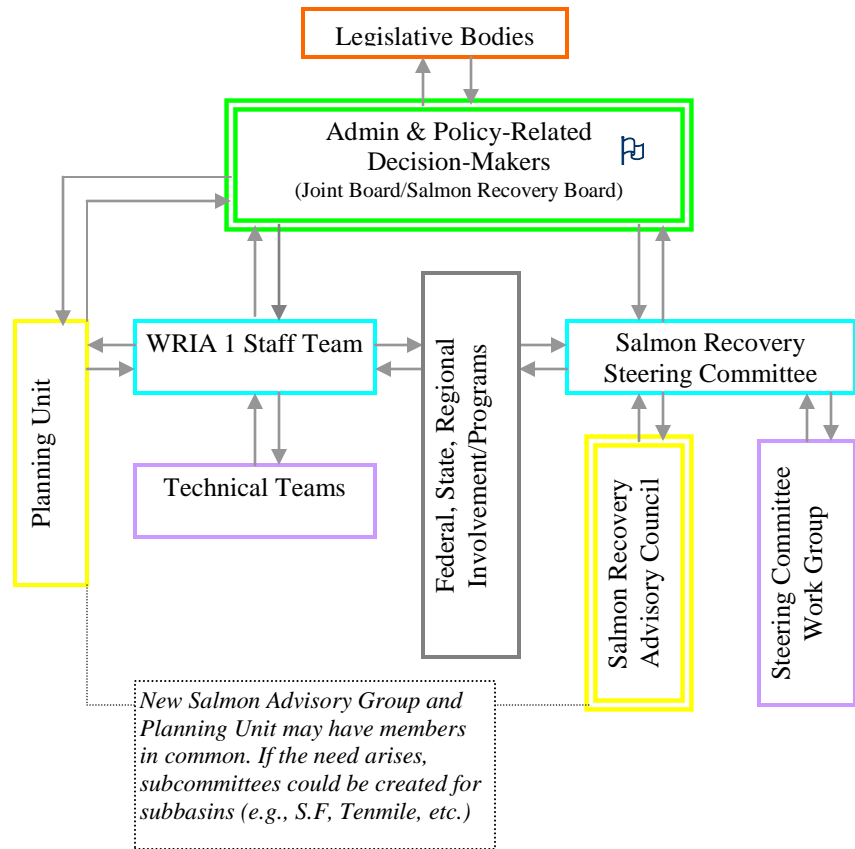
Legislative Bodies

Admin & Policy-Related Decision-Makers
(Joint Board/Salmon Recovery Board)

Planning Unit

WRIA 1 Staff Team

Federal, State, Regional Involvement/Programs

Salmon Recovery Steering Committee

Technical Teams

Salmon Recovery Advisory Council

Steering Committee Work Group

New Salmon Advisory Group and Planning Unit may have members in common. If the need arises, subcommittees could be created for subbasins (e.g., S.F, Tenmile, etc.)